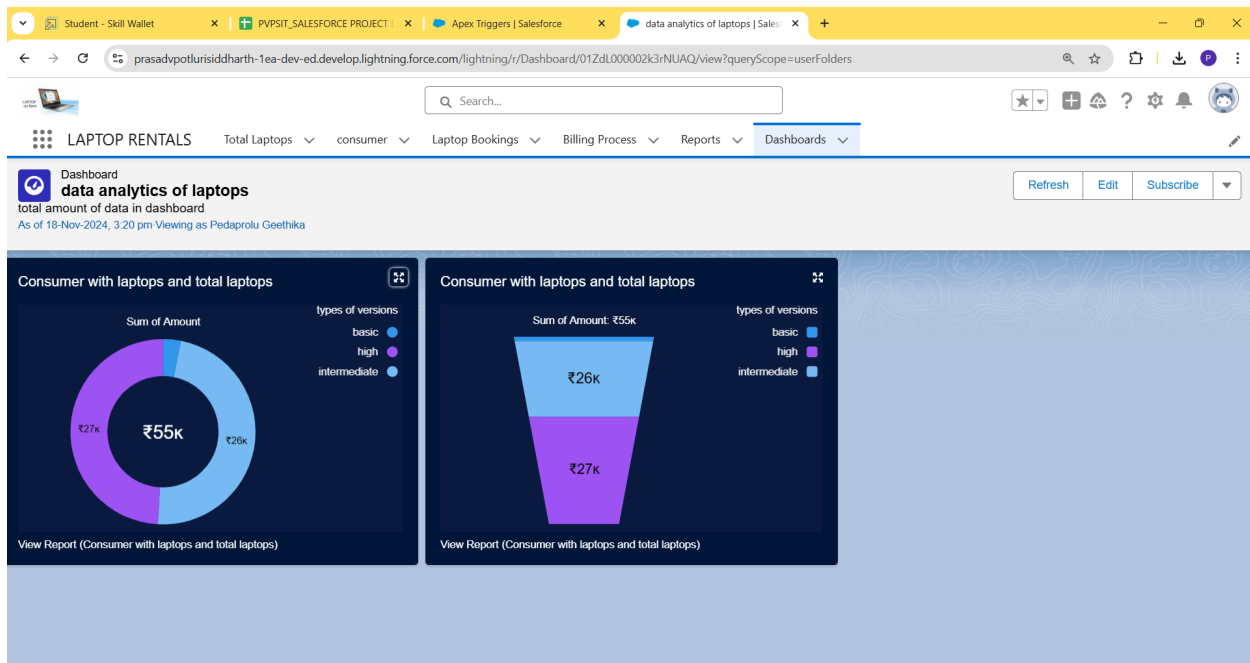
Student - Skill Wallet
PVPSIT_SALESFORCE PROJECT
Apex Triggers | Salesforce
data analytics of laptops | Sales

prasadvpotlurisiddharth-1ea-dev-ed.develop.lightning.force.com/lightning/r/Dashboard/01ZdL000002k3rNUAQ/view?queryScope=userFolders

Search...

LAPTOP RENTALS
Total Laptops
consumer
Laptop Bookings
Billing Process
Reports
Dashboards

Dashboard
data analytics of laptops
total amount of data in dashboard
As of 18-Nov-2024, 3:20 pm Viewing as Pedaprolu Geethika

Refresh
Edit
Subscribe

Consumer with laptops and total laptops
Sum of Amount
types of versions
basic
high
intermediate
₹27K
₹55K
₹26K
View Report (Consumer with laptops and total laptops)

Consumer with laptops and total laptops
Sum of Amount: ₹55K
types of versions
basic
high
intermediate
₹26K
₹27K
View Report (Consumer with laptops and total laptops)